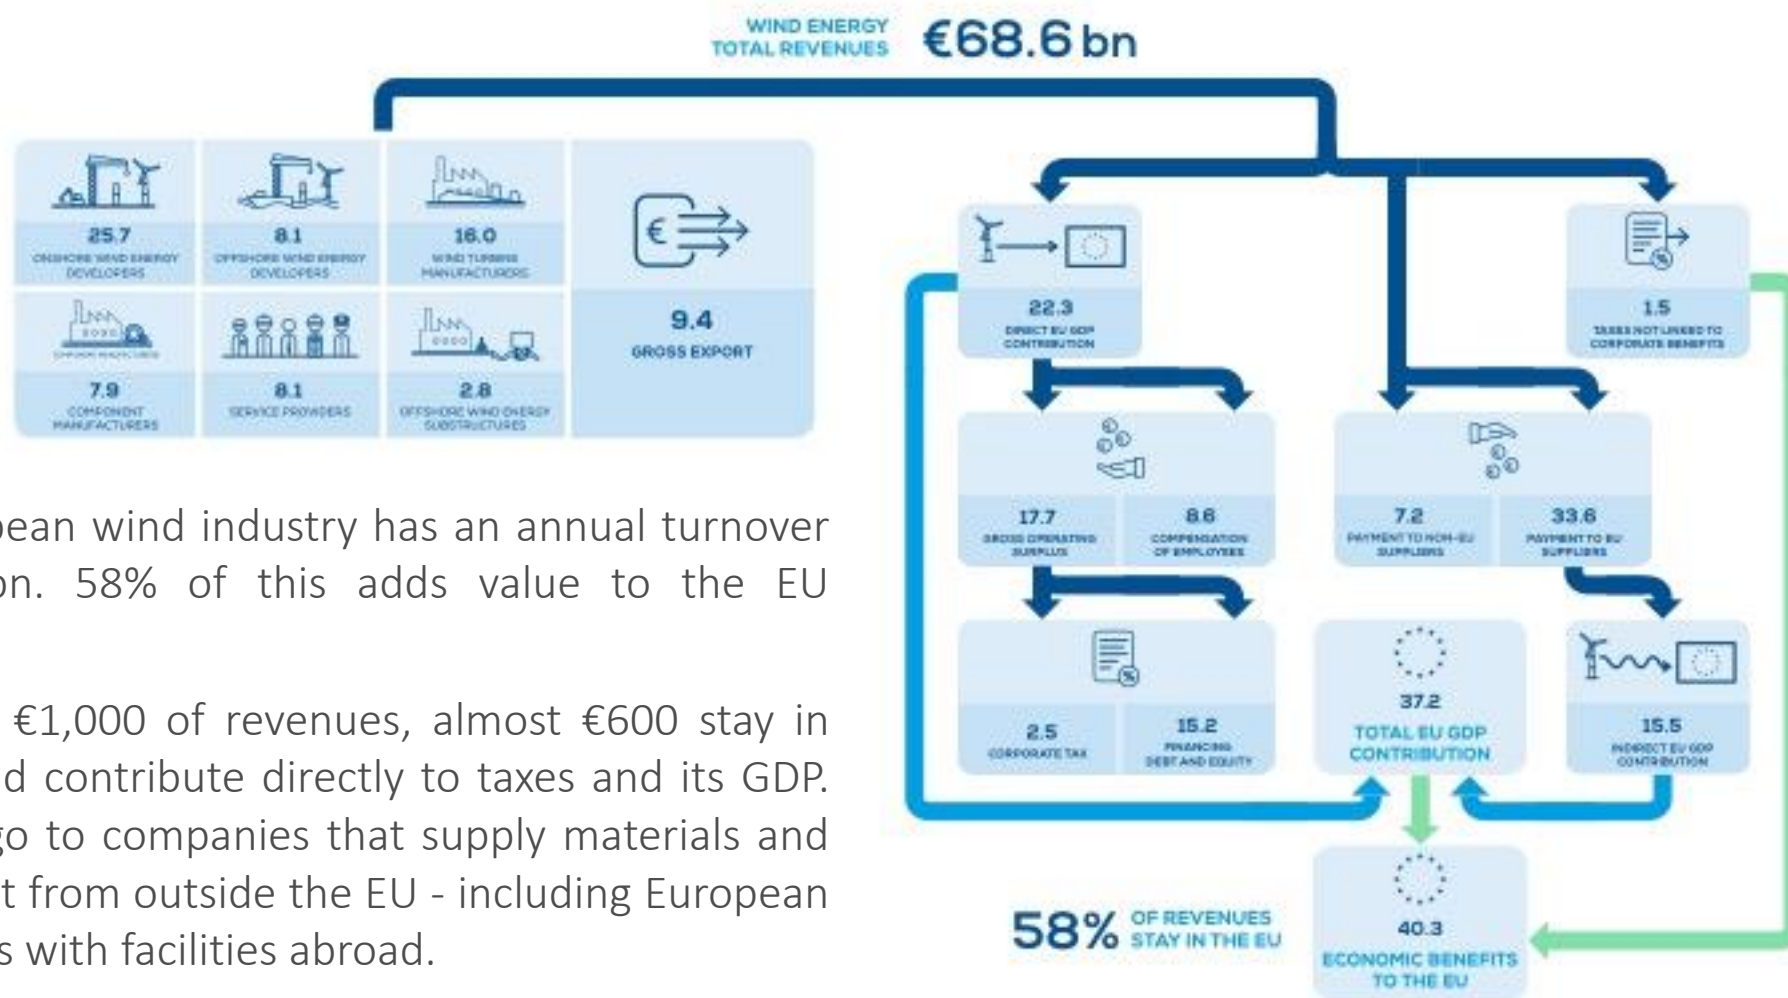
WIND ENERGY TOTAL REVENUES €68.6 bn

25.7 ONSHORE WIND ENERGY DEVELOPERS

8.1 OFFSHORE WIND ENERGY DEVELOPERS

16.0 WIND TURBINE MANUFACTURERS

9.4 GROSS EXPORT

7.9 COMPONENT MANUFACTURERS

8.1 SERVICE PROVIDERS

2.8 OFFSHORE WIND ENERGY SUBSTRUCTURES

ean wind industry has an annual turnover on. 58% of this adds value to the EU

€1,000 of revenues, almost €600 stay in d contribute directly to taxes and its GDP. go to companies that supply materials and t from outside the EU - including European s with facilities abroad.

22.3 DIRECT EU GDP CONTRIBUTION

1.5 TAXES NOT LINKED TO CORPORATE BENEFITS

17.7 GROSS OPERATING SURPLUS

8.6 COMPENSATION OF EMPLOYEES

7.2 PAYMENT TO NON-EU SUPPLIERS

33.6 PAYMENT TO EU SUPPLIERS

2.5 CORPORATE TAX

15.2 FINANCING DEBT AND EQUITY

37.2 TOTAL EU GDP CONTRIBUTION

15.5 INDIRECT EU GDP CONTRIBUTION

58% OF REVENUES STAY IN THE EU

40.3 ECONOMIC BENEFITS TO THE EU